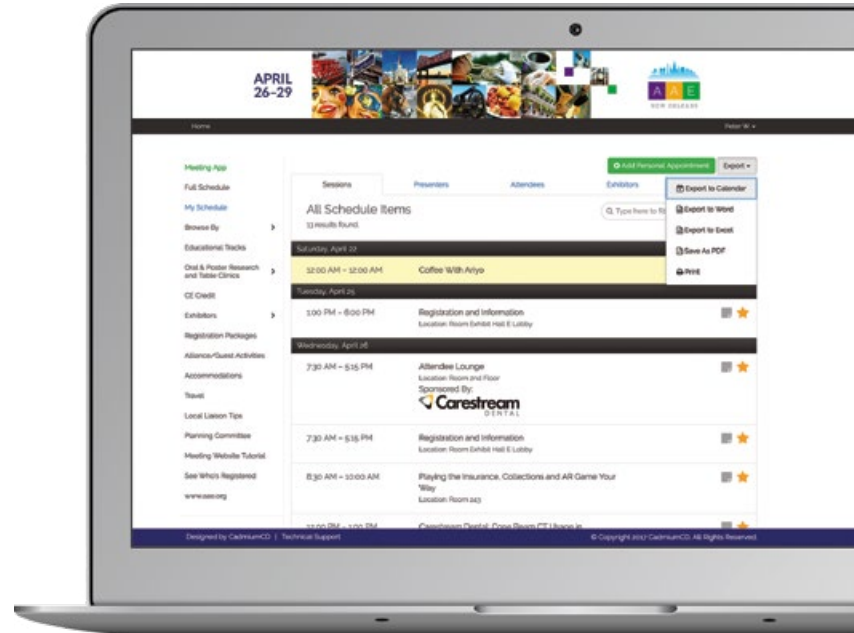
APRIL
26-29

AAE
NEW ORLEANS

Home

Peter W ▾

Meeting App
Full Schedule
My Schedule
Browse By
Educational Tracks
Oral & Poster Research and Table Clinics
CE Credit
Exhibitors
Registration Packages
Alliance/Guest Activities
Accommodations
Travel
Local Liaison Tips
Planning Committee
Meeting Website Tutorial
See Who's Registered
www.aae.org

Add Personal Appointment
Export ▾

Sessions
Presenters
Attendees
Exhibitors

Export to Calendar
Export to Word
Export to Excel
Save As PDF
Print

All Schedule Items
13 results found.

Type here to fi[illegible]

Saturday, April 22
12:00 AM – 12:00 AM
Coffee With Ariyo

Tuesday, April 25
1:00 PM – 6:00 PM
Registration and Information
Location: Room Exhibit Hall E Lobby

Wednesday, April 26
7:30 AM – 5:15 PM
Attendee Lounge
Location: Room 2nd Floor
Sponsored By:
Carestream
DENTAL

7:30 AM – 5:15 PM
Registration and Information
Location: Room Exhibit Hall E Lobby

8:30 AM – 10:00 AM
Playing the Insurance, Collections and AR Game Your Way
Location: Room 243

12:00 PM – 1:00 PM
Carestream Dental: Cone Beam CT Usage in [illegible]

Designed by CadmiumCD | Technical Support
© Copyright 2017 CadmiumCD. All Rights Reserved.